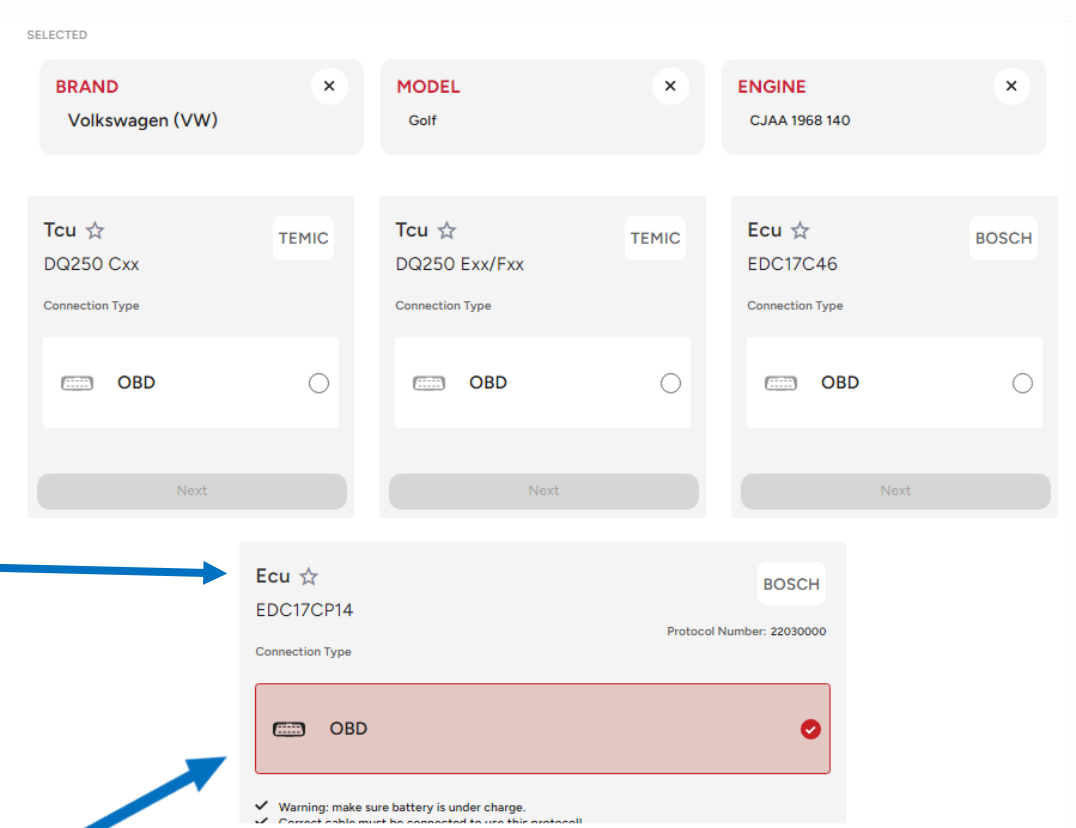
SELECTED

BRAND
Volkswagen (VW)

MODEL
Golf

ENGINE
CJAA 1968 140

Tcu
DQ250 Cxx
TEMIC
Connection Type
OBD
Next

Tcu
DQ250 Exx/Fxx
TEMIC
Connection Type
OBD
Next

Ecu
EDC17C46
BOSCH
Connection Type
OBD
Next

Ecu
EDC17CP14
BOSCH
Protocol Number: 22030000
Connection Type
OBD

Warning: make sure battery is under charge.
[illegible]